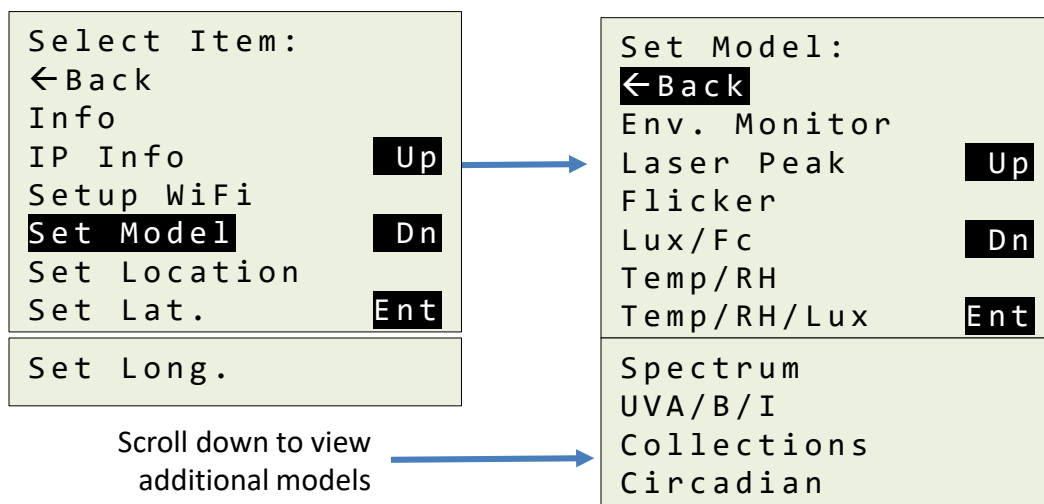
Select Item:
←Back
Info
IP Info Up
Setup WiFi
Set Model Dn
Set Location
Set Lat. Ent

Set Long.

Set Model:
←Back
Env. Monitor
Laser Peak Up
Flicker
Lux/Fc Dn
Temp/RH
Temp/RH/Lux Ent

Spectrum
UVA/B/I
Collections
Circadian

Scroll down to view additional models